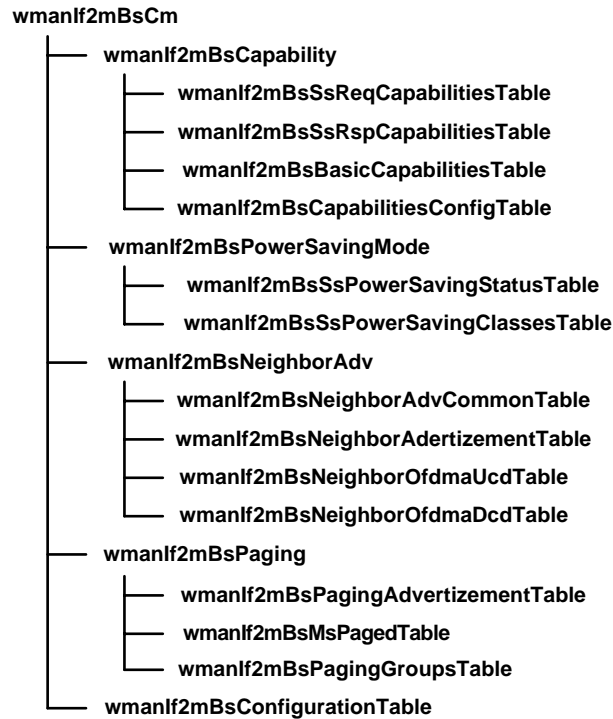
wmanIf2mBsCm

wmanIf2mBsCapability

wmanIf2mBsSsReqCapabilitiesTable

wmanIf2mBsSsRspCapabilitiesTable

wmanIf2mBsBasicCapabilitiesTable

wmanIf2mBsCapabilitiesConfigTable

wmanIf2mBsPowerSavingMode

wmanIf2mBsSsPowerSavingStatusTable

wmanIf2mBsSsPowerSavingClassesTable

wmanIf2mBsNeighborAdv

wmanIf2mBsNeighborAdvCommonTable

wmanIf2mBsNeighborAdertizementTable

wmanIf2mBsNeighborOfdmaUcdTable

wmanIf2mBsNeighborOfdmaDcdTable

wmanIf2mBsPaging

wmanIf2mBsPagingAdvertizementTable

wmanIf2mBsMsPagedTable

wmanIf2mBsPagingGroupsTable

wmanIf2mBsConfigurationTable